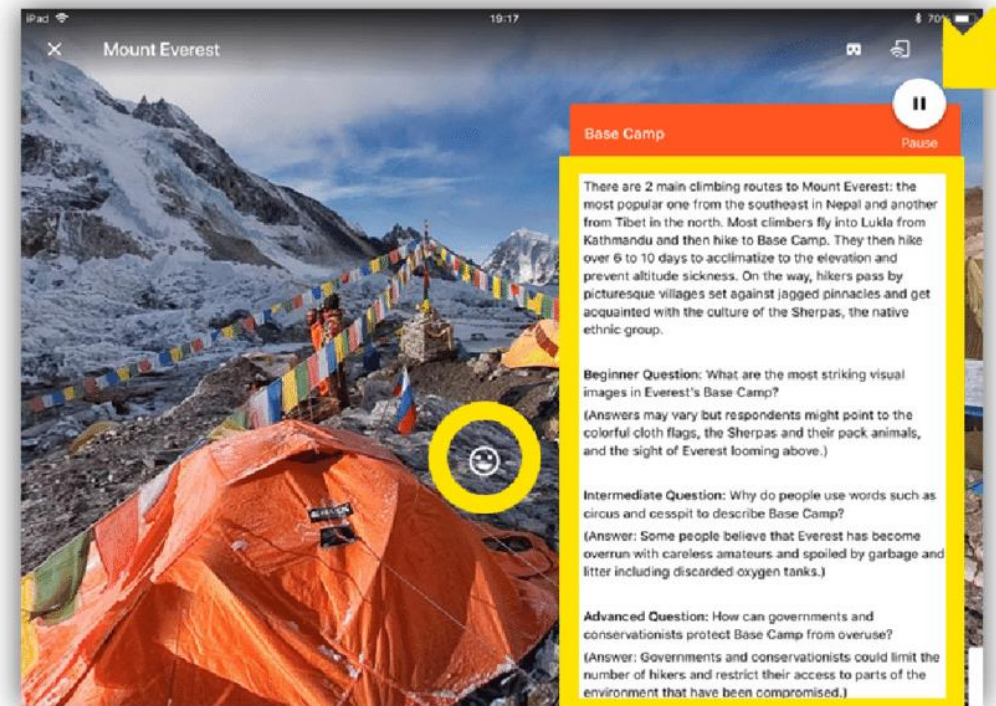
iPad 19:17 70%

Mount Everest

Base Camp

Pause

There are 2 main climbing routes to Mount Everest: the most popular one from the southeast in Nepal and another from Tibet in the north. Most climbers fly into Lukla from Kathmandu and then hike to Base Camp. They then hike over 6 to 10 days to acclimatize to the elevation and prevent altitude sickness. On the way, hikers pass by picturesque villages set against jagged pinnacles and get acquainted with the culture of the Sherpas, the native ethnic group.

Beginner Question: What are the most striking visual images in Everest's Base Camp?

(Answers may vary but respondents might point to the colorful cloth flags, the Sherpas and their pack animals, and the sight of Everest looming above.)

Intermediate Question: Why do people use words such as circus and cesspit to describe Base Camp?

(Answer: Some people believe that Everest has become overrun with careless amateurs and spoiled by garbage and litter including discarded oxygen tanks.)

Advanced Question: How can governments and conservationists protect Base Camp from overuse?

(Answer: Governments and conservationists could limit the number of hikers and restrict their access to parts of the environment that have been compromised.)